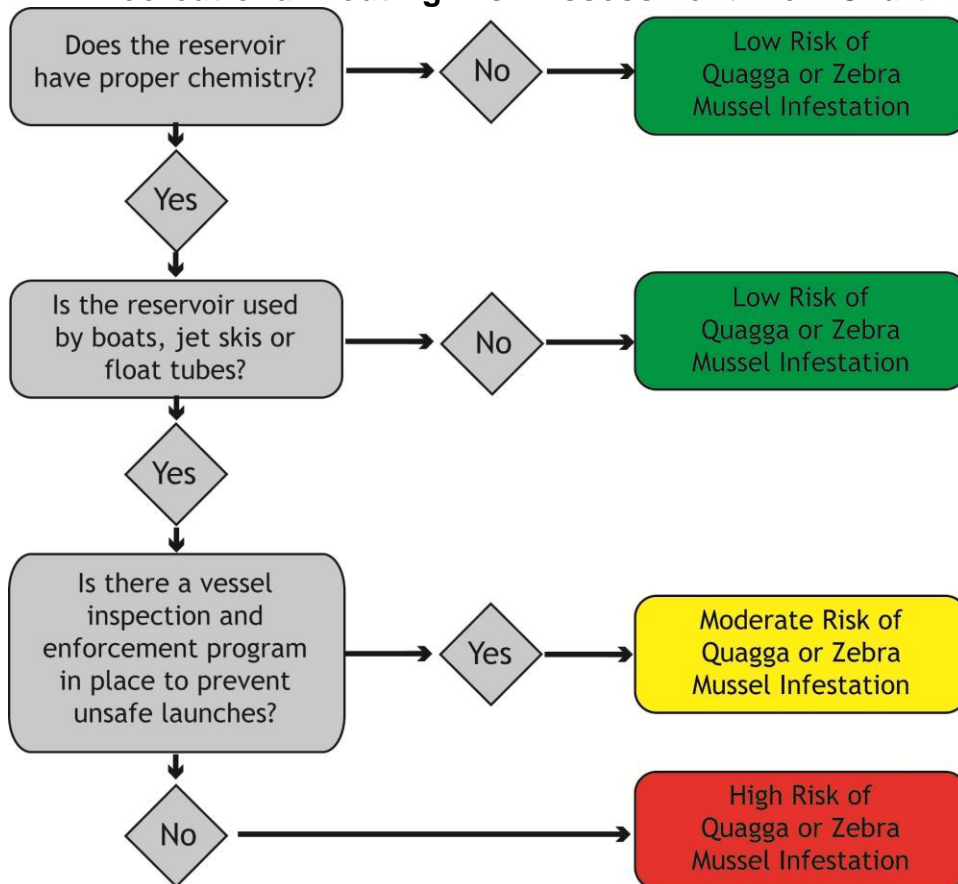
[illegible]

Does the reservoir have proper chemistry?

No

Low Risk of Quagga or Zebra Mussel Infestation

Yes

Is the reservoir used by boats, jet skis or float tubes?

No

Low Risk of Quagga or Zebra Mussel Infestation

Yes

Is there a vessel inspection and enforcement program in place to prevent unsafe launches?

Yes

Moderate Risk of Quagga or Zebra Mussel Infestation

No

High Risk of Quagga or Zebra Mussel Infestation